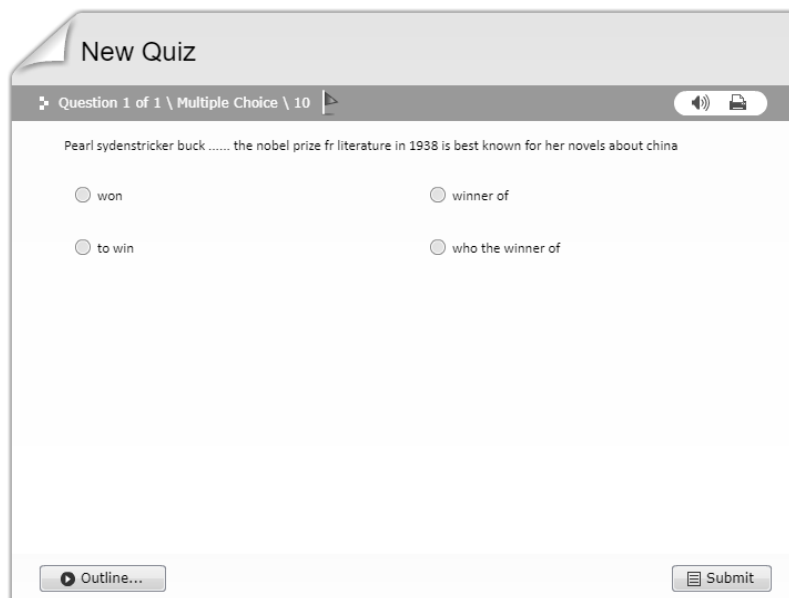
New Quiz

Question 1 of 1 \ Multiple Choice \ 10

Pearl sydenstricker buck ...... the nobel prize fr literature in 1938 is best known for her novels about china

won

winner of

to win

who the winner of

Outline...

Submit